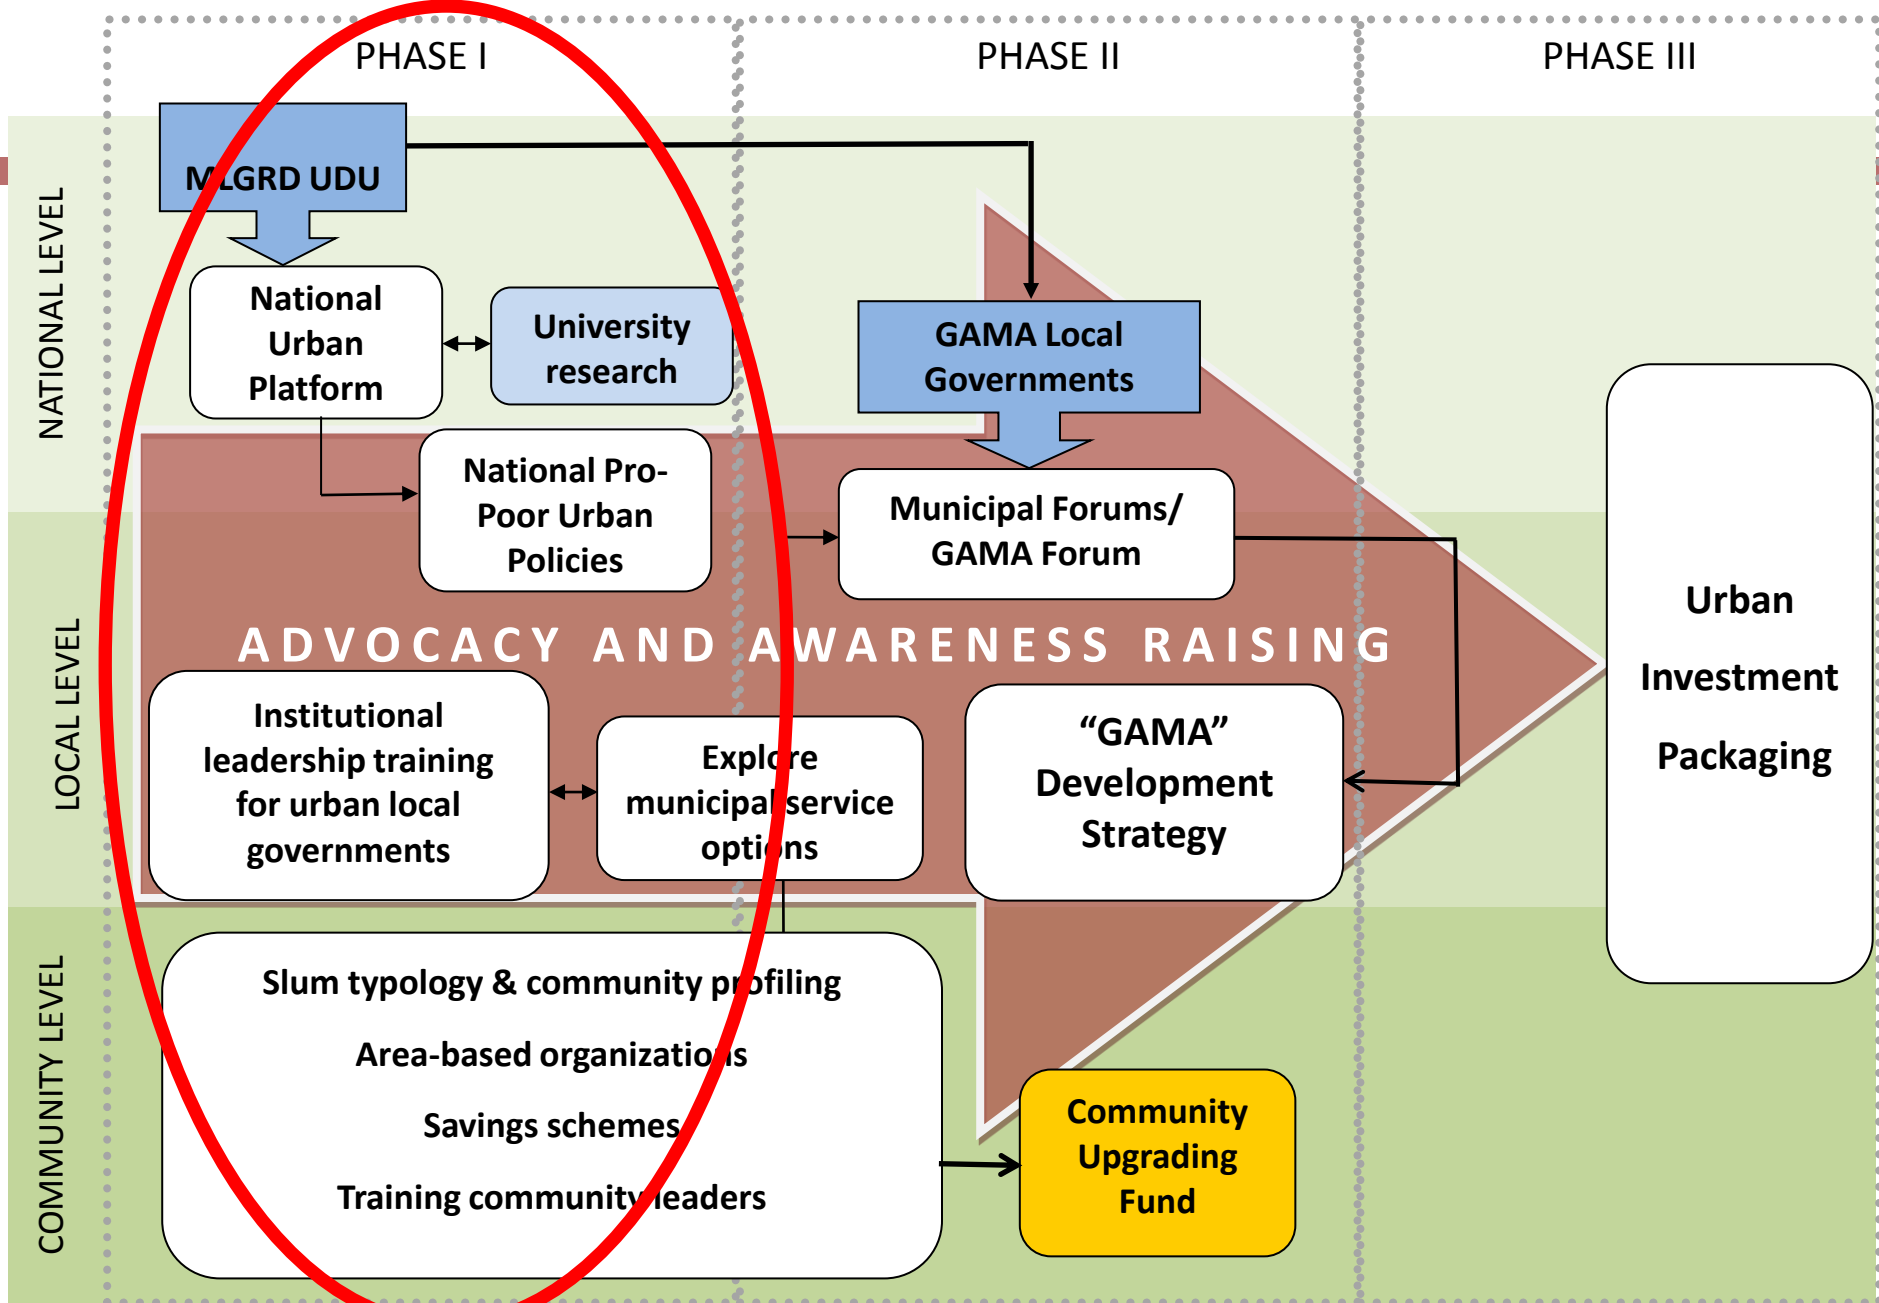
PHASE I

PHASE II

PHASE III

NATIONAL LEVEL

LOCAL LEVEL

COMMUNITY LEVEL

MLGRD UDU

National Urban Platform

University research

GAMA Local Governments

National Pro-Poor Urban Policies

Municipal Forums/ GAMA Forum

ADVOCACY AND AWARENESS RAISING

Institutional leadership training for urban local governments

Explore municipal service options

"GAMA" Development Strategy

Urban Investment Packaging

Slum typology & community profiling

Area-based organizations

Savings schemes

Training community leaders

Community Upgrading Fund